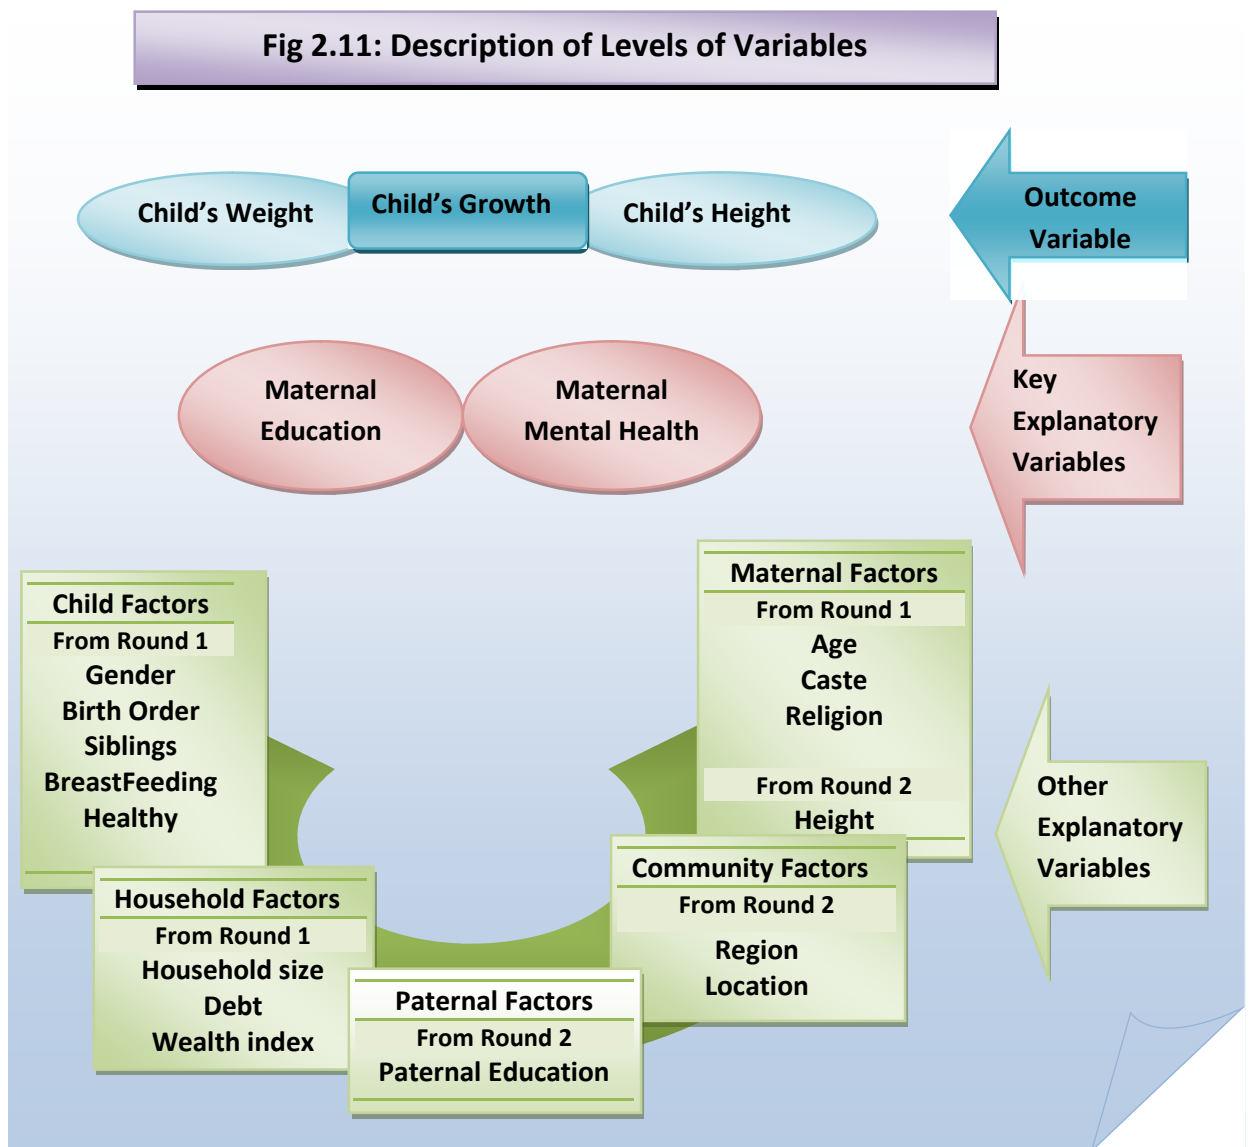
Fig 2.11: Description of Levels of Variables

Child's Weight

Child's Growth

Child's Height

Outcome Variable

Maternal Education

Maternal Mental Health

Key Explanatory Variables

Maternal Factors
From Round 1
Age
Caste
Religion
From Round 2
Height

Child Factors
From Round 1
Gender
Birth Order
Siblings
BreastFeeding
Healthy

Other Explanatory Variables

Household Factors
From Round 1
Household size
Debt
Wealth index

Community Factors
From Round 2
Region
Location

Paternal Factors
From Round 2
Paternal Education